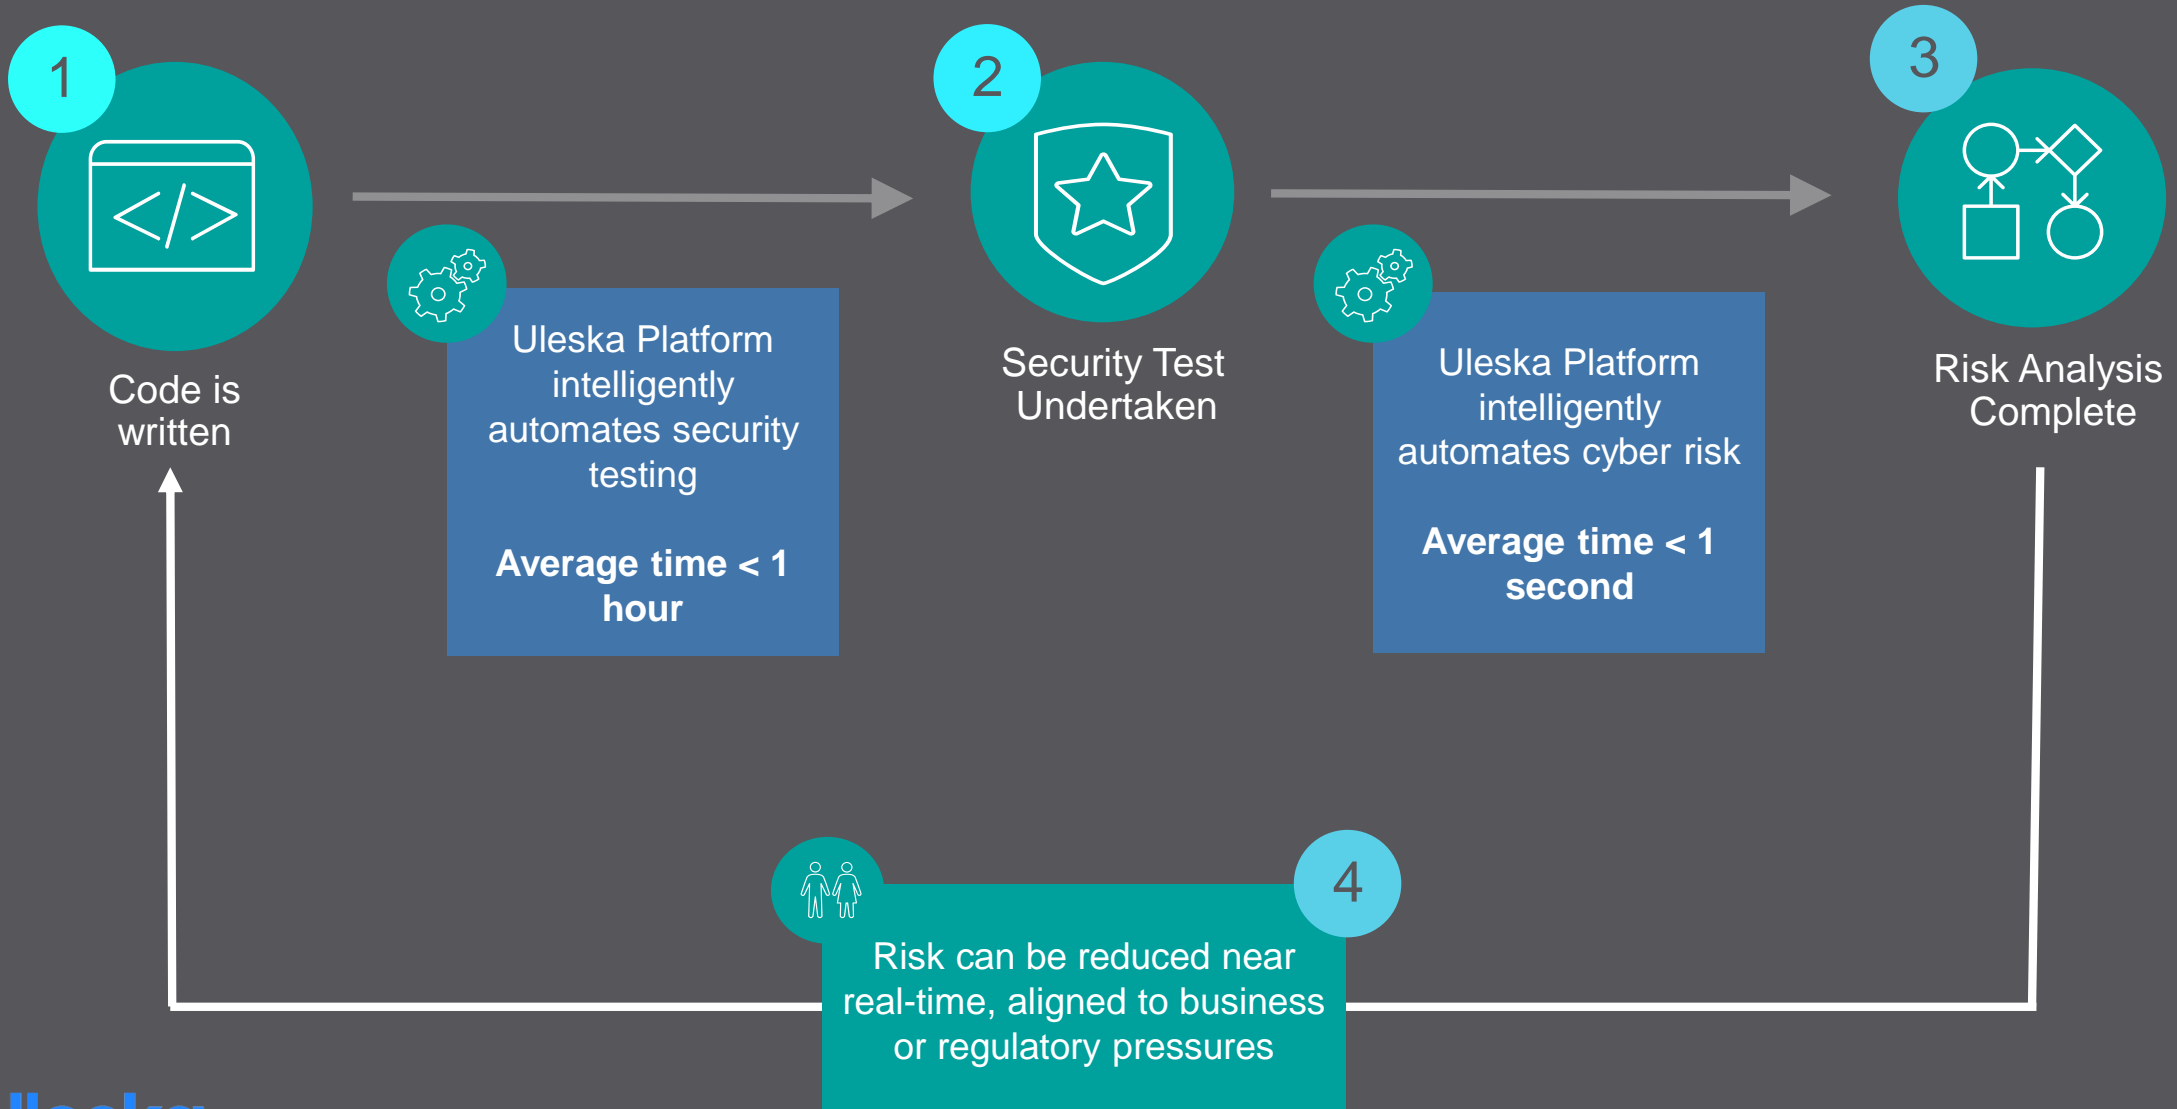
1

</>

Code is written

Uleska Platform intelligently automates security testing

**Average time < 1 hour**

2

Security Test Undertaken

Uleska Platform intelligently automates cyber risk

**Average time < 1 second**

3

Risk Analysis Complete

4

Risk can be reduced near real-time, aligned to business or regulatory pressures

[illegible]